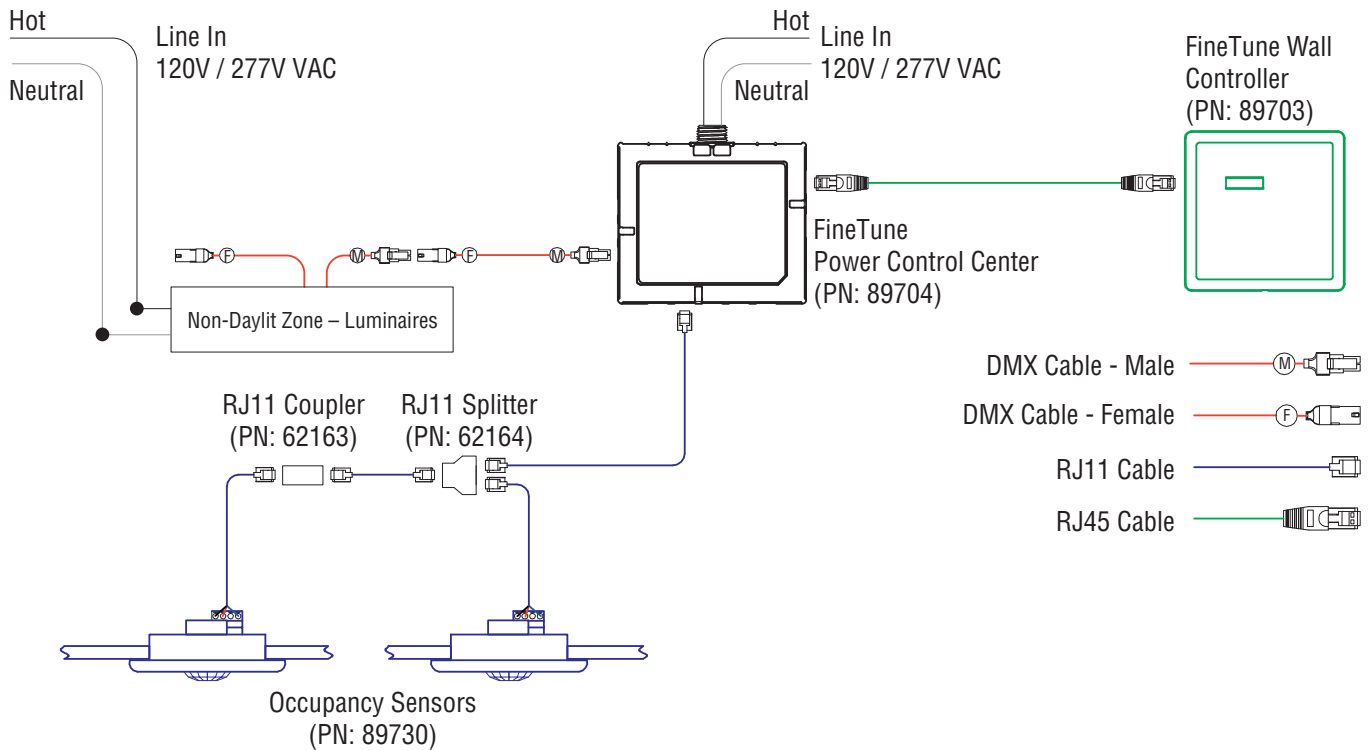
Hot

Line In
120V / 277V VAC

Neutral

Hot

Line In
120V / 277V VAC

Neutral

FineTune Wall Controller
(PN: 89703)

F

M

F

M

Non-Daylit Zone – Luminaires

FineTune
Power Control Center
(PN: 89704)

DMX Cable - Male

M

DMX Cable - Female

F

RJ11 Cable

RJ45 Cable

RJ11 Coupler
(PN: 62163)

RJ11 Splitter
(PN: 62164)

Occupancy Sensors
(PN: 89730)